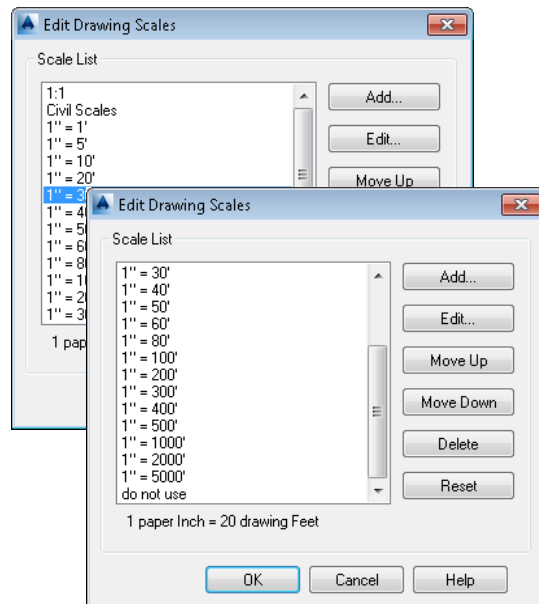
Edit Drawing Scales

Scale List

1:1
Civil Scales
1" = 1'
1" = 5'
1" = 10'
1" = 20'
1" = 3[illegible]
1" = 4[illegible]
1" = 5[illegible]
1" = 6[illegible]
1" = 8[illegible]
1" = 1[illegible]
1" = 2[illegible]
1" = 3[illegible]

Add...
Edit...
Move Up

1 pap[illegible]

Edit Drawing Scales

Scale List

1" = 30'
1" = 40'
1" = 50'
1" = 60'
1" = 80'
1" = 100'
1" = 200'
1" = 300'
1" = 400'
1" = 500'
1" = 1000'
1" = 2000'
1" = 5000'
do not use

Add...
Edit...
Move Up
Move Down
Delete
Reset

1 paper Inch = 20 drawing Feet

OK
Cancel
Help